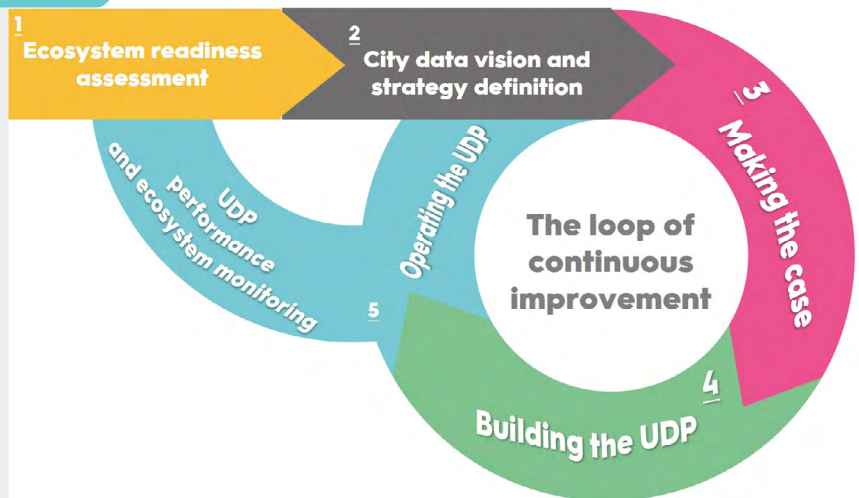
1
Ecosystem readiness assessment

2
City data vision and strategy definition

3
Making the case

The loop of continuous improvement

4
Building the UDP

5
Operating the UDP

UDP performance and ecosystem monitoring